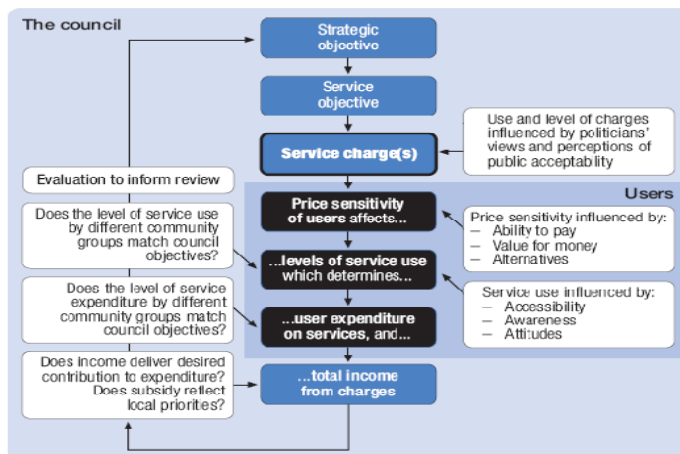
The council

Strategic objective

Service objective

Use and level of charges influenced by politicians' views and perceptions of public acceptablity

Service charge(s)

Evaluation to inform review

Users

Price sensitivity of users affects...

Does the level of service use by different community groups match council objectives?

Price sensitivity influenced by:
– Ability to pay
– Value for money
– Alternatives

...levels of service use which determines...

Does the level of service expenditure by different community groups match council objectives?

Service use influenced by:
– Accessibility
– Awareness
– Attitudes

...user expenditure on services, and...

Does income deliver desired contribution to expenditure? Does subsidy reflect local priorities?

...total income from charges